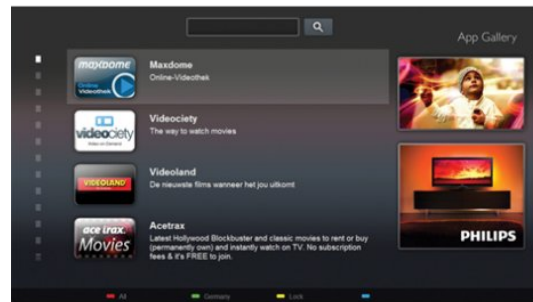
App Gallery

maxdome
Online Videothek

Maxdome
Online-Videothek

videociety
Video on Demand

Videociety
The way to watch movies

VIDEOLAND

Videoland
De nieuwste films wanneer het jou uitkomt

ace trax
Movies

Acetrax
Latest Hollywood Blockbuster and classic movies to rent or buy (permanently own) and instantly watch on TV. No subscription fees & it's FREE to join.

PHILIPS

All
Germany
Lock